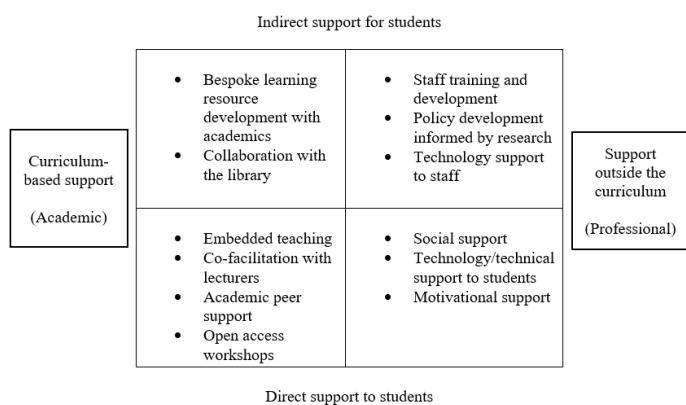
Indirect support for students

Curriculum-based support

(Academic)

- Bespoke learning resource development with academics
- Collaboration with the library

- Staff training and development
- Policy development informed by research
- Technology support to staff

Support outside the curriculum

(Professional)

- Embedded teaching
- Co-facilitation with lecturers
- Academic peer support
- Open access workshops

- Social support
- Technology/technical support to students
- Motivational support

Direct support to students